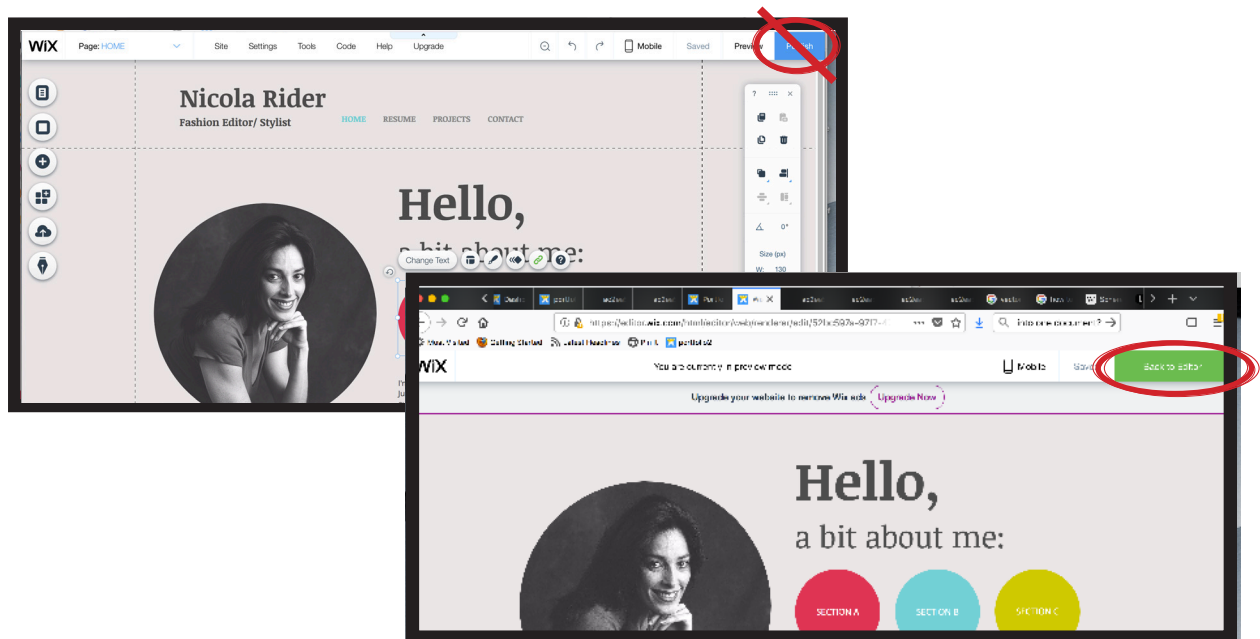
WiX Page: HOME Site Settings Tools Code Help Upgrade Mobile Saved Preview Publish

Nicola Rider
Fashion Editor/ Stylist

HOME RESUME PROJECTS CONTACT

Hello,
a bit about me:

Change Text

Size (px)
W: 130

0°

https://editor.wix.com/html/editor/web/renderer/edit/521a597a-9717-

Into one document?

Most Visited Getting Started Latest Headlines

WiX You are currently in preview mode Mobile Save Back to Editor

Upgrade your website to remove Wix ads Upgrade Now

Hello,
a bit about me:

SECTION A SECTION B SECTION C